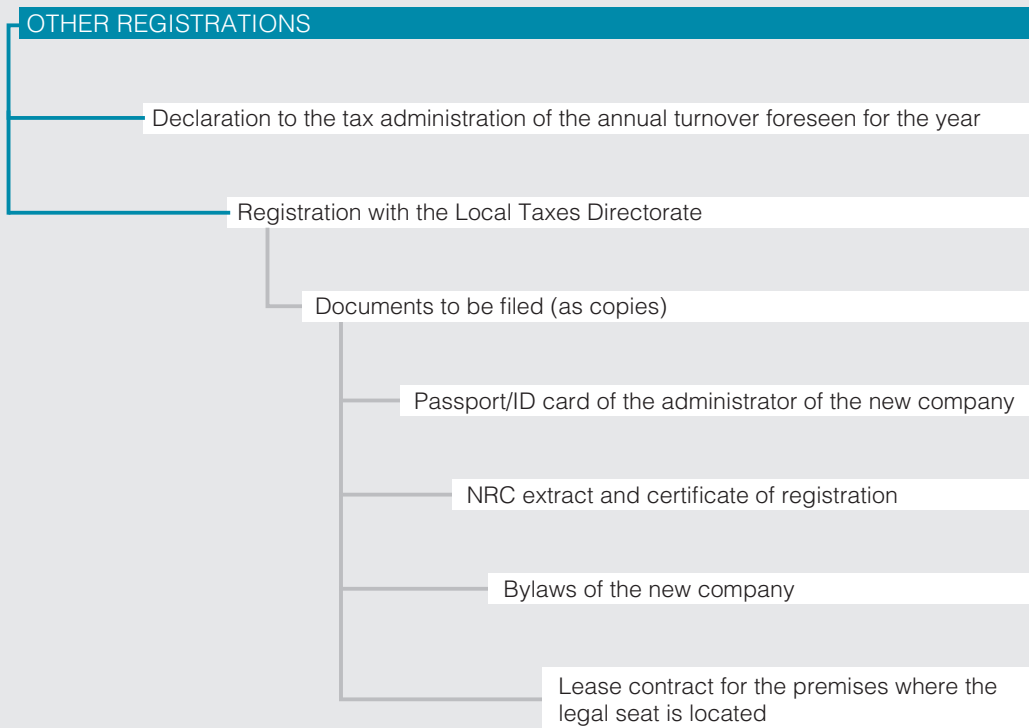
OTHER REGISTRATIONS

Declaration to the tax administration of the annual turnover foreseen for the year

Registration with the Local Taxes Directorate

Documents to be filed (as copies)

Passport/ID card of the administrator of the new company

NRC extract and certificate of registration

Bylaws of the new company

Lease contract for the premises where the legal seat is located